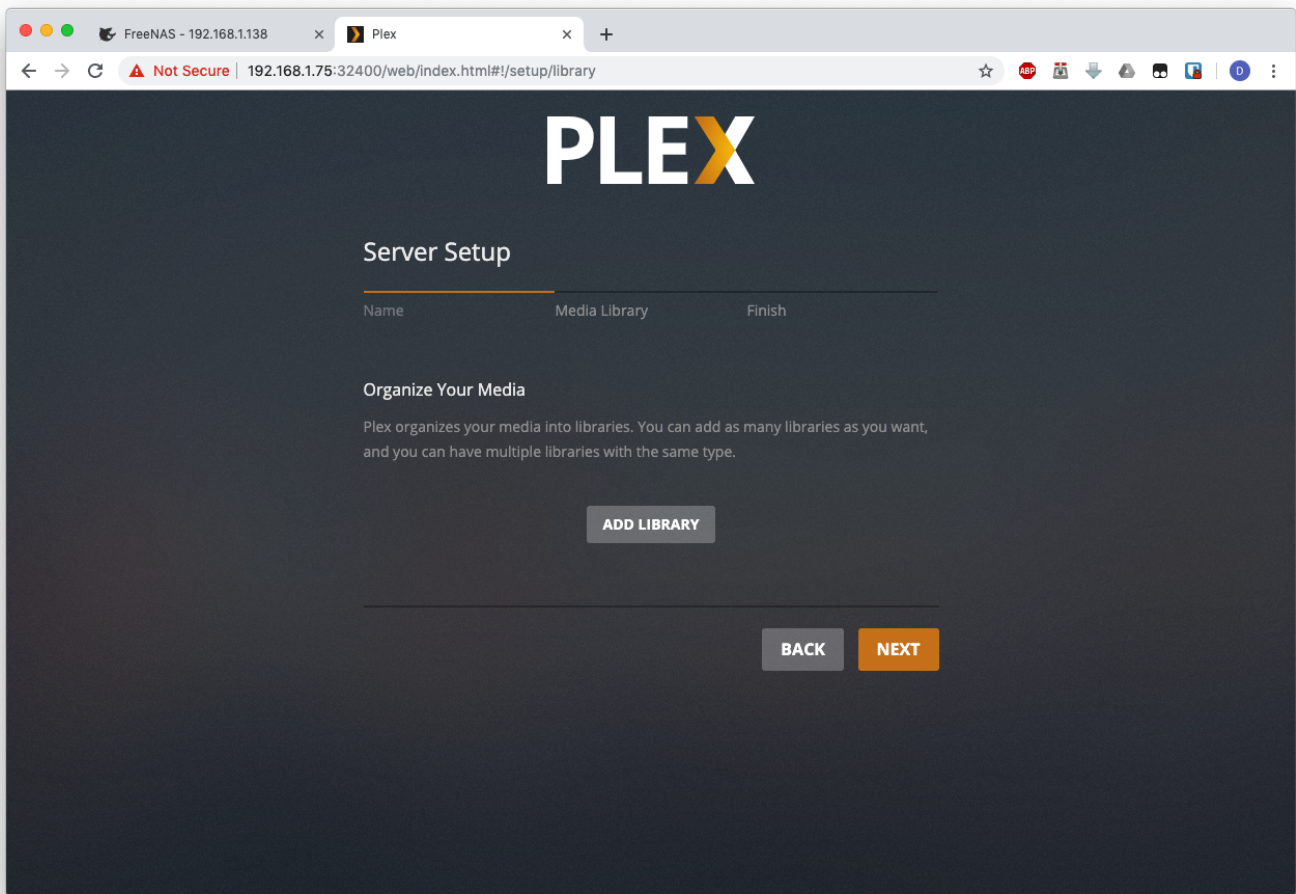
FreeNAS - 192.168.1.138
Plex
Not Secure | 192.168.1.75:32400/web/index.html#!/setup/library
ABP
D

PLEX

Server Setup

Name
Media Library
Finish

Organize Your Media

Plex organizes your media into libraries. You can add as many libraries as you want, and you can have multiple libraries with the same type.

ADD LIBRARY

BACK
NEXT